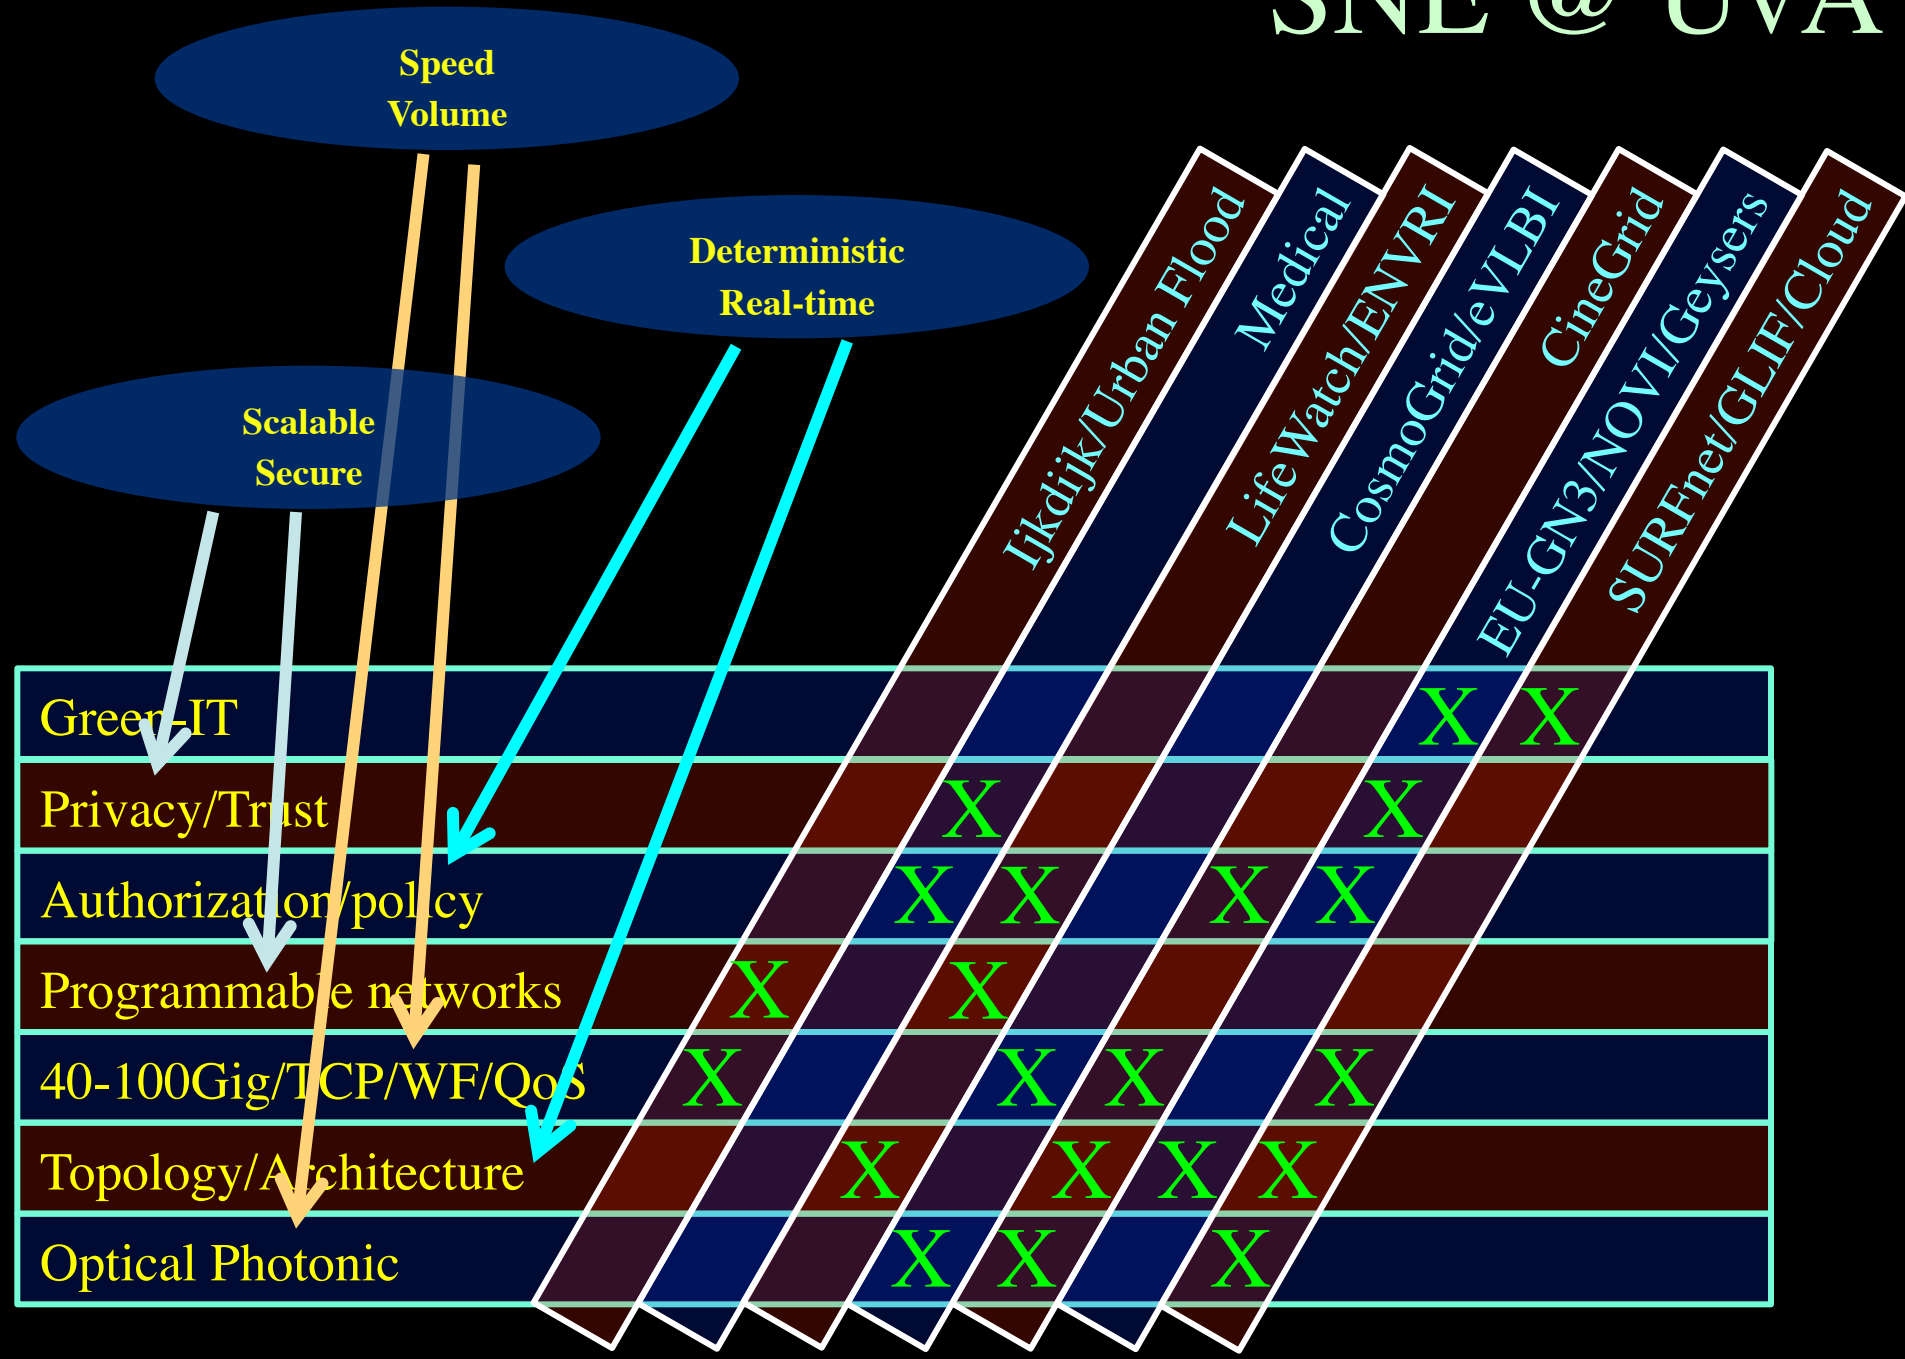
SNE @ UVA

Speed
Volume

Deterministic
Real-time

Scalable
Secure

Ijkdijk/Urban Flood
Medical
LifeWatch/ENVRI
CosmoGrid/eVLBI
CineGrid
EU-GN3/NOVI/Geysers
SURFnet/GLIF/Cloud

Green-IT X X
Privacy/Trust X X
Authorization/policy X X X X
Programmable networks X X
40-100Gig/TCP/WF/QoS X X X X
Topology/Architecture X X X X
Optical Photonic X X X